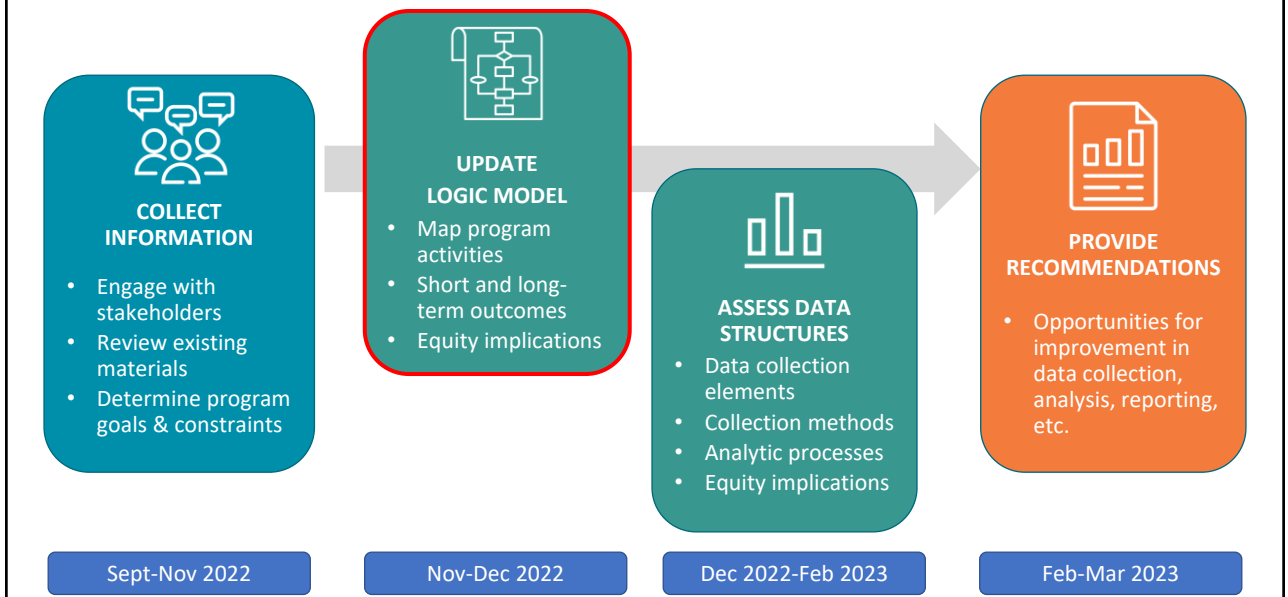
COLLECT INFORMATION

- Engage with stakeholders
- Review existing materials
- Determine program goals & constraints

UPDATE LOGIC MODEL

- Map program activities
- Short and long-term outcomes
- Equity implications

ASSESS DATA STRUCTURES

- Data collection elements
- Collection methods
- Analytic processes
- Equity implications

PROVIDE RECOMMENDATIONS

- Opportunities for improvement in data collection, analysis, reporting, etc.

Sept-Nov 2022

Nov-Dec 2022

Dec 2022-Feb 2023

Feb-Mar 2023